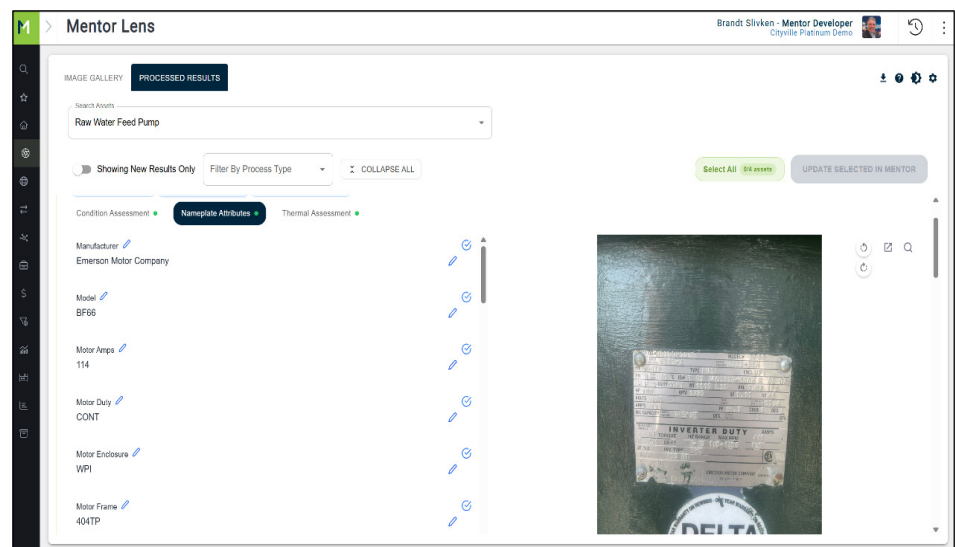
M Mentor Lens

Brandt Slivken - Mentor Developer
Cityville Platinum Demo

IMAGE GALLERY PROCESSED RESULTS

Search Assets
Raw Water Feed Pump

Showing New Results Only Filter By Process Type COLLAPSE ALL

Select All 0/4 assets UPDATE SELECTED IN MENTOR

Condition Assessment Nameplate Attributes Thermal Assessment

Manufacturer
Emerson Motor Company

Model
BF66

Motor Amps
114

Motor Duty
CONT

Motor Enclosure
WPI

Motor Frame
404TP

INVERTER DUTY
EMERSON MOTOR COMPANY
DELTA